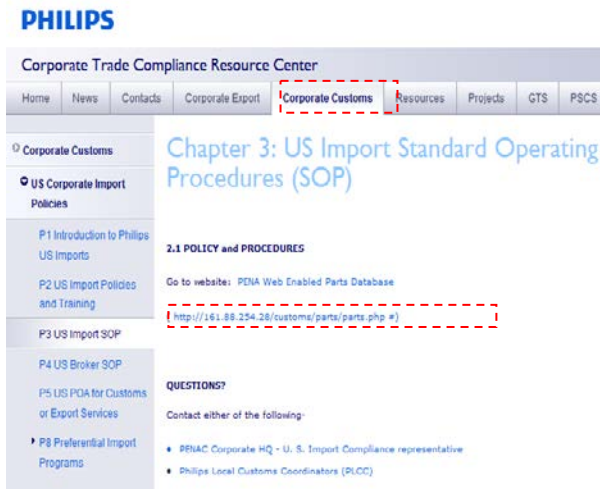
PHILIPS

Corporate Trade Compliance Resource Center

Home | News | Contacts | Corporate Export | Corporate Customs | Resources | Projects | GTS | PSCS

Corporate Customs

US Corporate Import Policies

P1 Introduction to Philips US Imports

P2 US Import Policies and Training

P3 US Import SOP

P4 US Broker SOP

P5 US POA for Customs or Export Services

P8 Preferential Import Programs

Chapter 3: US Import Standard Operating Procedures (SOP)

2.1 POLICY and PROCEDURES

Go to website: PINA Web Enabled Parts Database

http://161.88.254.28/customs/parts/parts.php #)

QUESTIONS?

Contact either of the following-

• PENAC Corporate HQ - U. S. Import Compliance representative

• Philips Local Customs Coordinators (PLCC)